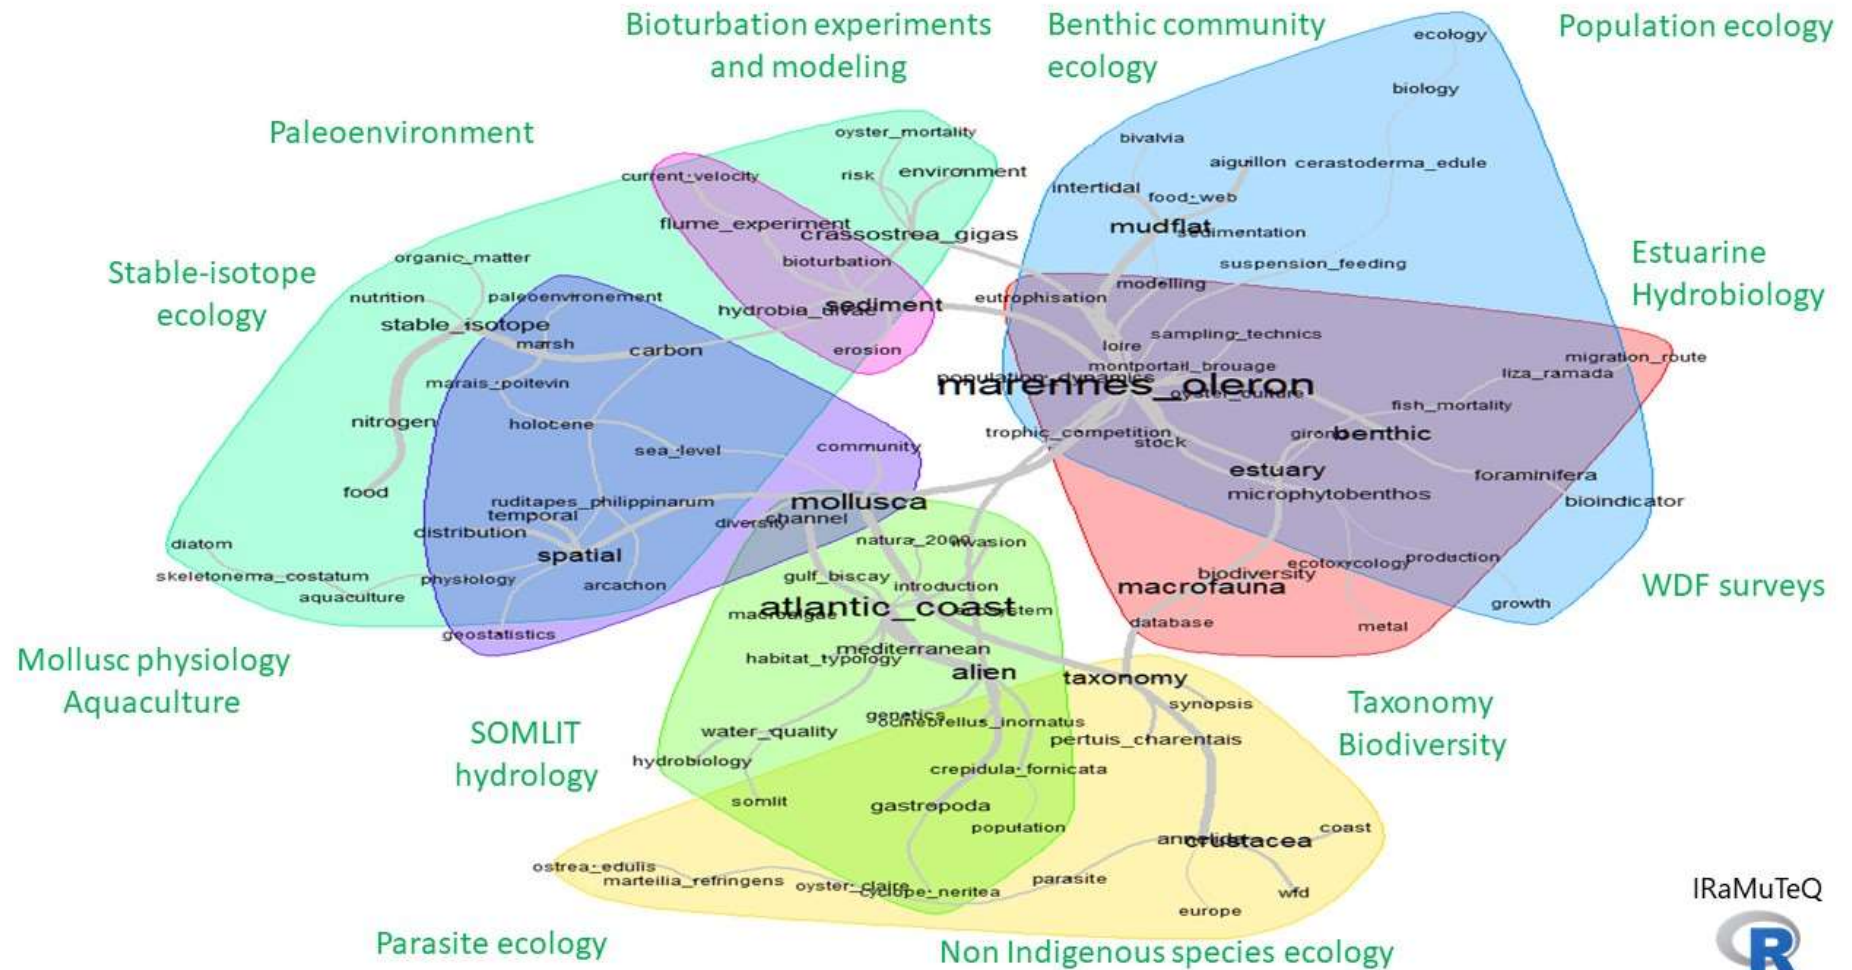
Bioturbation experiments and modeling

Benthic community ecology

Population ecology

Paleoenvironment

Stable-isotope ecology

Estuarine Hydrobiology

WDF surveys

Mollusc physiology Aquaculture

SOMLIT hydrology

Taxonomy Biodiversity

Parasite ecology

Non Indigenous species ecology

ecology
biology
bivalvia
aiguillon
cerastoderma_edule
intertidal
food_web
mudflat
sedimentation
suspension_feeding
modelling
oyster_mortality
risk
environment
current_velocity
flume_experiment
crassostrea_gigas
bioturbation
organic_matter
nutrition
paleoenvironement
stable_isotope
hydrobia_ulvae
sediment
eutrophisation
marsh
carbon
erosion
sampling_technics
loire
montportail_brouage
population_dynamics
marennes_oleron
oyster_culture
migration_route
liza_ramada
fish_mortality
marais_poitevin
nitrogen
holocene
trophic_competition
stock
gironde
benthic
sea_level
community
estuary
foraminifera
microphytobenthos
bioindicator
food
ruditapes_philippinarum
temporal
mollusca
diversity
channel
distribution
diatom
natura_2000
invasion
spatial
skeletonema_costatum
physiology
gulf_biscay
introduction
arcachon
ecotoxicology
production
biodiversity
macrofauna
aquaculture
growth
geostatistics
macroalgae
atlantic_coast
ecosystem
database
metal
mediterranean
habitat_typology
alien
taxonomy
synopsis
genetics
ocinebrellus_inornatus
water_quality
pertuis_charentais
hydrobiology
crepidula_fornicata
somlit
gastropoda
population
coast
annelida
crustacea
ostrea_edulis
marteilia_refringens
oyster_claire
cyclope_neritea
parasite
wfd
europe

IRaMuTeQ
R